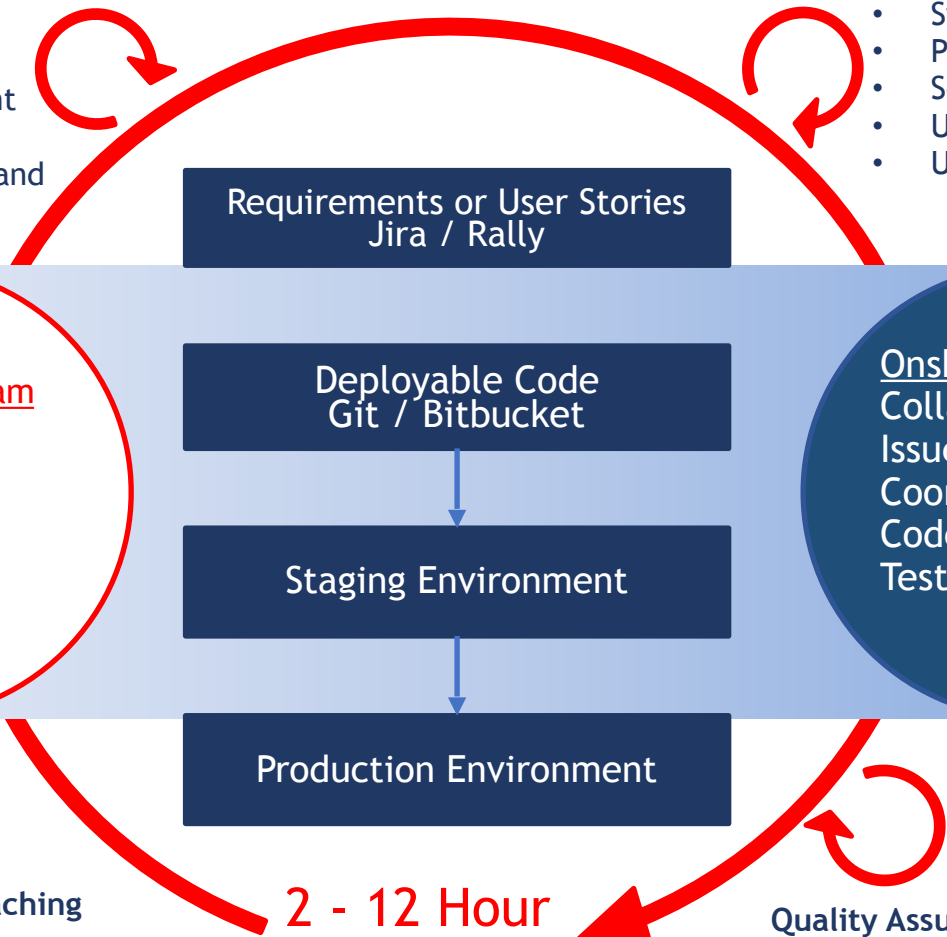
nt

and

• S
• P
• S
• U
• U

Requirements or User Stories
Jira / Rally

am

Deployable Code
Git / Bitbucket

Onsl
Coll
Issu
Coo
Cod
Test

Staging Environment

Production Environment

aching

2 - 12 Hour

Quality Assu